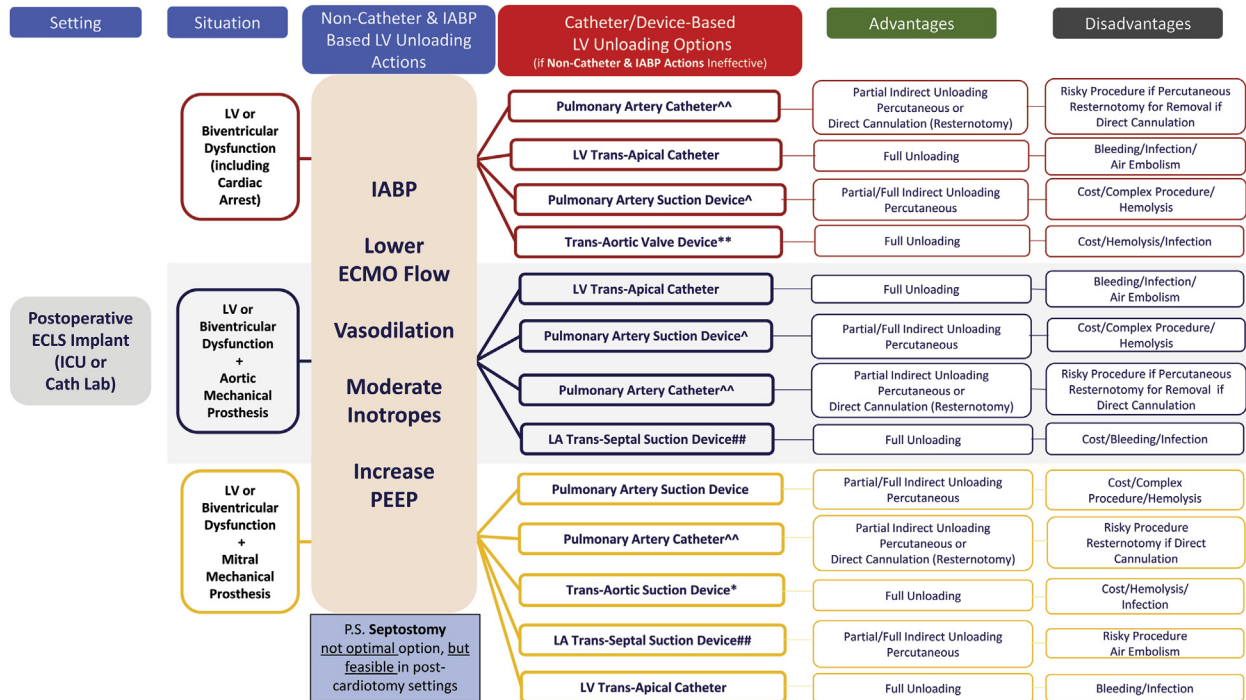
Setting

Situation

Non-Catheter & IABP Based LV Unloading Actions

Catheter/Device-Based LV Unloading Options (if Non-Catheter & IABP Actions Ineffective)

Advantages

Disadvantages

Postoperative ECLS Implant (ICU or Cath Lab)

LV or Biventricular Dysfunction (including Cardiac Arrest)

IABP

Lower ECMO Flow

Vasodilation

Moderate Inotropes

Increase PEEP

Pulmonary Artery Catheter^^

Partial Indirect Unloading Percutaneous or Direct Cannulation (Resternotomy)

Risky Procedure if Percutaneous Resternotomy for Removal if Direct Cannulation

LV Trans-Apical Catheter

Full Unloading

Bleeding/Infection/ Air Embolism

Pulmonary Artery Suction Device^

Partial/Full Indirect Unloading Percutaneous

Cost/Complex Procedure/ Hemolysis

Trans-Aortic Valve Device**

Full Unloading

Cost/Hemolysis/Infection

LV or Biventricular Dysfunction + Aortic Mechanical Prosthesis

LV Trans-Apical Catheter

Full Unloading

Bleeding/Infection/ Air Embolism

Pulmonary Artery Suction Device^

Partial/Full Indirect Unloading Percutaneous

Cost/Complex Procedure/ Hemolysis

Pulmonary Artery Catheter^^

Partial Indirect Unloading Percutaneous or Direct Cannulation (Resternotomy)

Risky Procedure if Percutaneous Resternotomy for Removal if Direct Cannulation

LA Trans-Septal Suction Device##

Full Unloading

Cost/Bleeding/Infection

LV or Biventricular Dysfunction + Mitral Mechanical Prosthesis

Pulmonary Artery Suction Device

Partial/Full Indirect Unloading Percutaneous

Cost/Complex Procedure/Hemolysis

Pulmonary Artery Catheter^^

Partial Indirect Unloading Percutaneous or Direct Cannulation (Resternotomy)

Risky Procedure Resternotomy if Direct Cannulation

Trans-Aortic Suction Device*

Full Unloading

Cost/Hemolysis/ Infection

LA Trans-Septal Suction Device##

Partial/Full Indirect Unloading Percutaneous

Risky Procedure Air Embolism

LV Trans-Apical Catheter

Full Unloading

Bleeding/Infection

P.S. Septostomy not optimal option, but feasible in post-cardiotomy settings